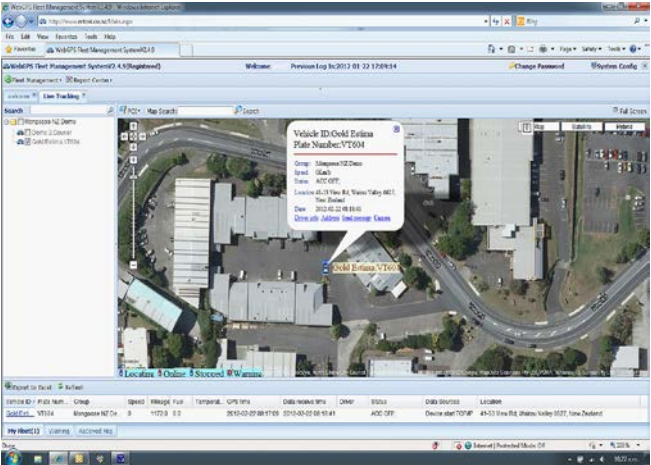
WebGPS Fleet Management System V2.4.9 - Windows Internet Explorer
http://www.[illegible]/Main.aspx
Bing
File Edit View Favorites Tools Help
Favorites WebGPS Fleet Management SystemV2.4.9
Page Safety Tools
WebGPS Fleet Management SystemV2.4.9(Registered) Welcome Previous Log In:2012-01-22 17:09:14 Change Password System Config
Fleet Management Report Center
welcome Live Tracking
Search POI Map Search Search Full Screen
Mongoose NZ Demo
Demo 2 Courier
Gold Estima VT604
Map Satellite Hybrid
Vehicle ID:Gold Estima
Plate Number:VT604
Group: Mongoose NZ Demo
Speed: 0Km/h
Status: ACC OFF.
Location: 41-53 View Rd, Wairau Valley 0627, New Zealand
Date: 2012-02-22 08:18:41
Driver info Address Send message Camera
Gold Estima VT604
Locating Online Stopped Warning
Export to Excel Refresh
| Vehicle ID | Plate Num... | Group | Speed | Mileage | Fuel | Temperat... | GPS time | Data receive time | Driver | Status | Data Sources | Location |
|---|---|---|---|---|---|---|---|---|---|---|---|---|
| Gold Est... | VT604 | Mongoose NZ De... | 0 | 1172.0 | 0.0 | | 2012-02-22 08:17:09 | 2012-02-22 08:18:41 | | ACC OFF. | Device start TCP/IP | 41-53 View Rd, Wairau Valley 0627, New Zealand |
My fleet(1) Warning Received Msg
Done Internet | Protected Mode: Off 100%